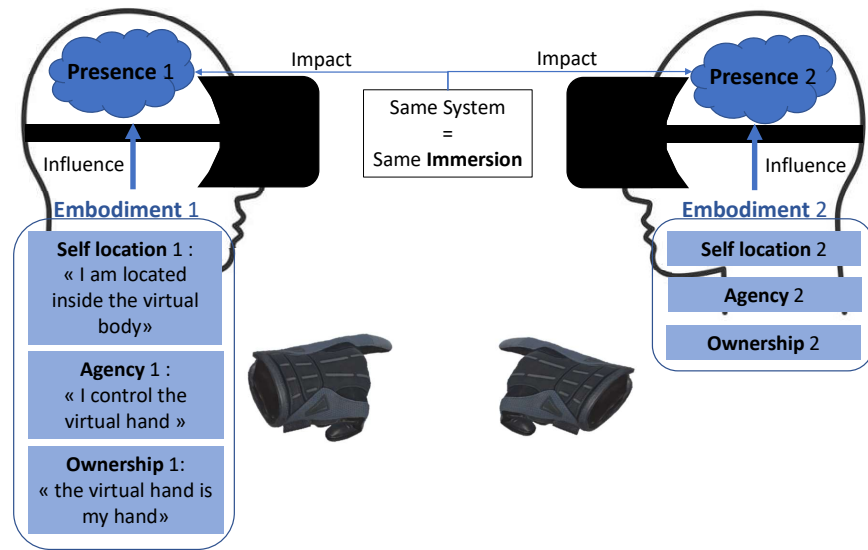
**Presence** 1

Impact

Impact

**Presence** 2

Same System
=
Same **Immersion**

Influence

Influence

**Embodiment** 1

**Self location** 1 :
« I am located inside the virtual body»

**Agency** 1 :
« I control the virtual hand »

**Ownership** 1:
« the virtual hand is my hand»

**Embodiment** 2

**Self location** 2

**Agency** 2

**Ownership** 2